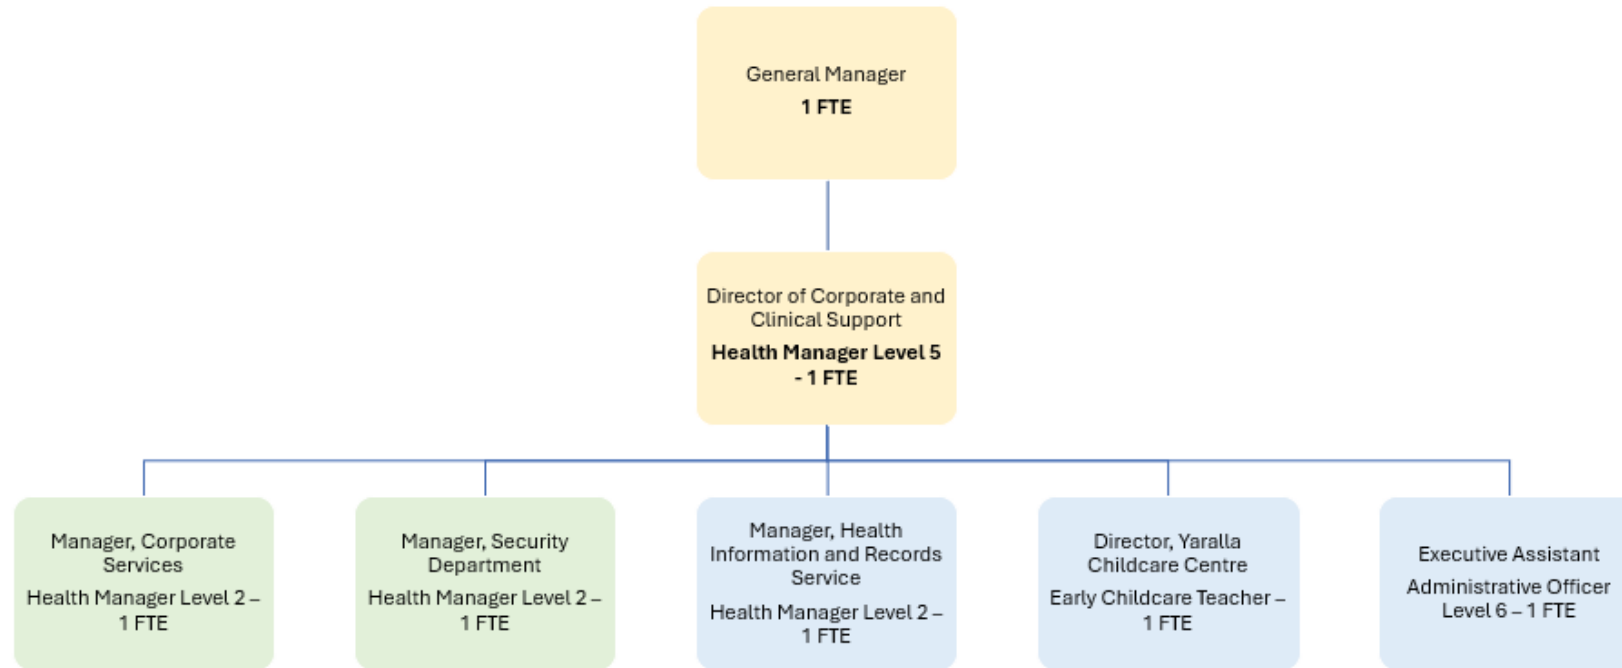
General Manager
**1 FTE**

Director of Corporate and Clinical Support
**Health Manager Level 5 - 1 FTE**

Manager, Corporate Services
Health Manager Level 2 – 1 FTE

Manager, Security Department
Health Manager Level 2 – 1 FTE

Manager, Health Information and Records Service
Health Manager Level 2 – 1 FTE

Director, Yaralla Childcare Centre
Early Childcare Teacher – 1 FTE

Executive Assistant
Administrative Officer Level 6 – 1 FTE